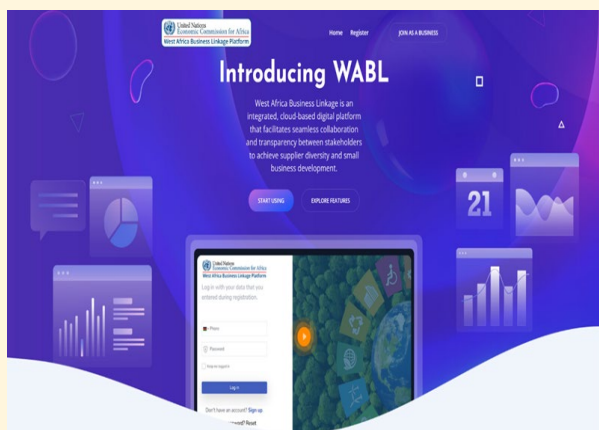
United Nations
Economic Commission for Africa
West Africa Business Linkage Platform

Home Register JOIN AS A BUSINESS

Introducing WABL

West Africa Business Linkage is an integrated, cloud-based digital platform that facilitates seamless collaboration and transparency between stakeholders to achieve supplier diversity and small business development.

START USING EXPLORE FEATURES

21

United Nations
Economic Commission for Africa
West Africa Business Linkage Platform

Log in with your data that you entered during registration.

Phone
Password
Keep me logged in

Log in

Don't have an account? Sign up

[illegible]word? Reset